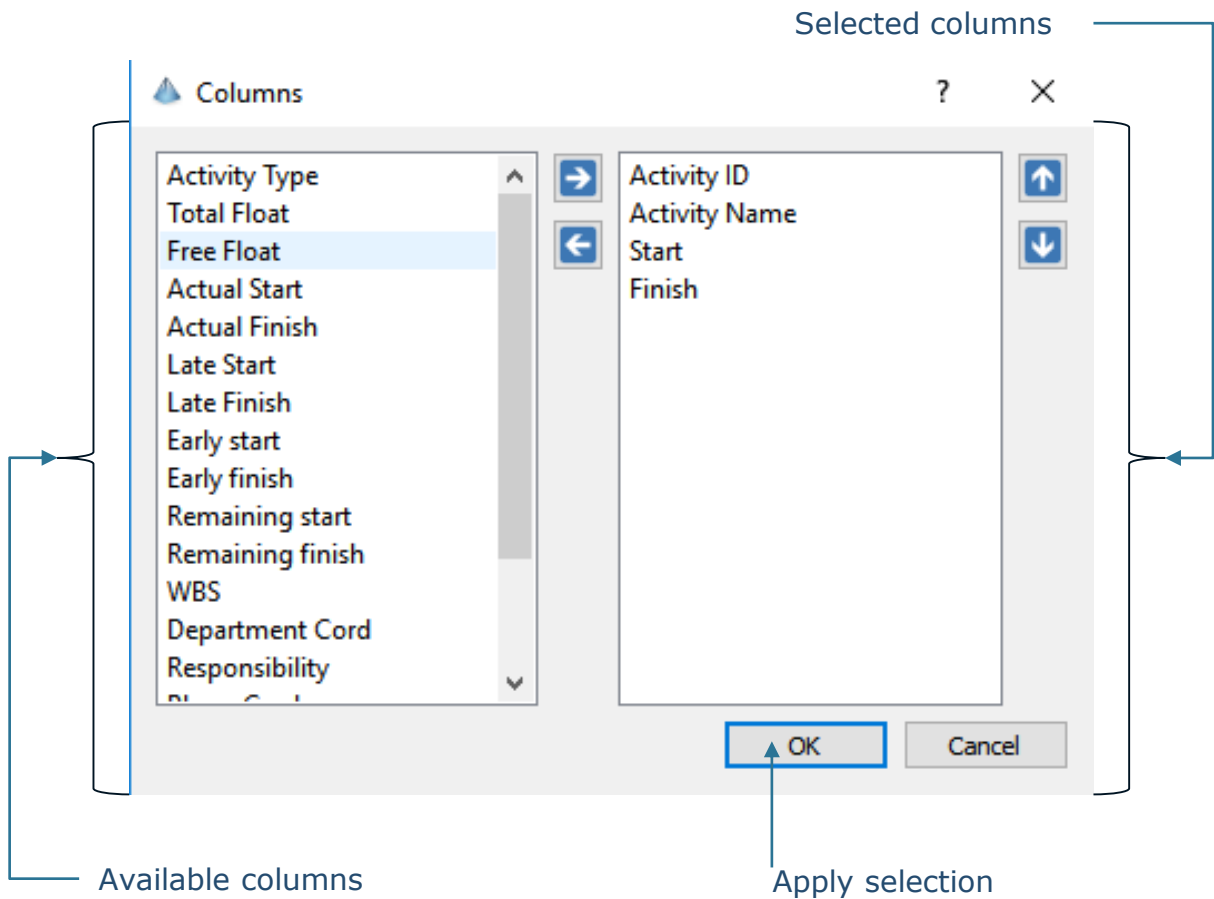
Selected columns

Columns ? ×

Activity Type
Total Float
Free Float
Actual Start
Actual Finish
Late Start
Late Finish
Early start
Early finish
Remaining start
Remaining finish
WBS
Department Cord
Responsibility
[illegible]

Activity ID
Activity Name
Start
Finish

OK Cancel

Available columns

Apply selection